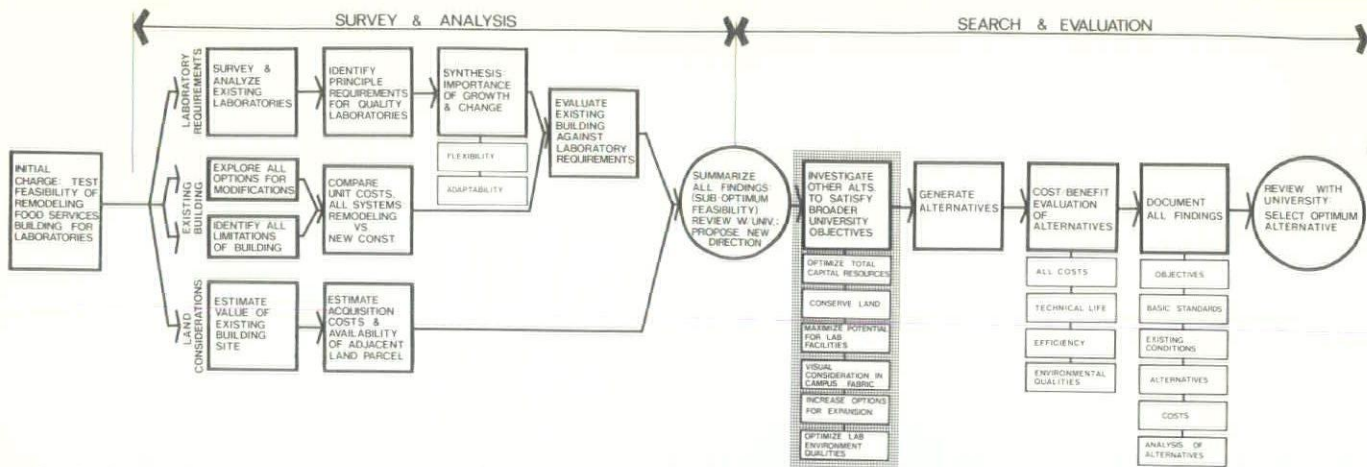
SURVEY & ANALYSIS

SEARCH & EVALUATION

INITIAL CHARGE: TEST FEASIBILITY OF REMODELING FOOD SERVICES BUILDING FOR LABORATORIES

LABORATORY REQUIREMENTS

SURVEY & ANALYZE EXISTING LABORATORIES

IDENTIFY PRINCIPLE REQUIREMENTS FOR QUALITY LABORATORIES

SYNTHESIS: IMPORTANCE OF GROWTH & CHANGE

FLEXIBILITY

ADAPTABILITY

EVALUATE EXISTING BUILDING AGAINST LABORATORY REQUIREMENTS

EXISTING BUILDING

EXPLORE ALL OPTIONS FOR MODIFICATIONS

IDENTIFY ALL LIMITATIONS OF BUILDING

COMPARE UNIT COSTS, ALL SYSTEMS REMODELING VS. NEW CONST

LAND CONSIDERATIONS

ESTIMATE VALUE OF EXISTING BUILDING SITE

ESTIMATE ACQUISITION COSTS & AVAILABILITY OF ADJACENT LAND PARCEL

SUMMARIZE ALL FINDINGS: (SUB-OPTIMUM FEASIBILITY) REVIEW W/UNIV.; PROPOSE NEW DIRECTION

INVESTIGATE OTHER ALTS. TO SATISFY BROADER UNIVERSITY OBJECTIVES

OPTIMIZE TOTAL CAPITAL RESOURCES

CONSERVE LAND

MAXIMIZE POTENTIAL FOR LAB FACILITIES

VISUAL CONSIDERATION IN CAMPUS FABRIC

INCREASE OPTIONS FOR EXPANSION

OPTIMIZE LAB ENVIRONMENT QUALITIES

GENERATE ALTERNATIVES

COST-BENEFIT EVALUATION OF ALTERNATIVES

ALL COSTS

TECHNICAL LIFE

EFFICIENCY

ENVIRONMENTAL QUALITIES

DOCUMENT ALL FINDINGS

OBJECTIVES

BASIC STANDARDS

EXISTING CONDITIONS

ALTERNATIVES

COSTS

ANALYSIS OF ALTERNATIVES

REVIEW WITH UNIVERSITY: SELECT OPTIMUM ALTERNATIVE